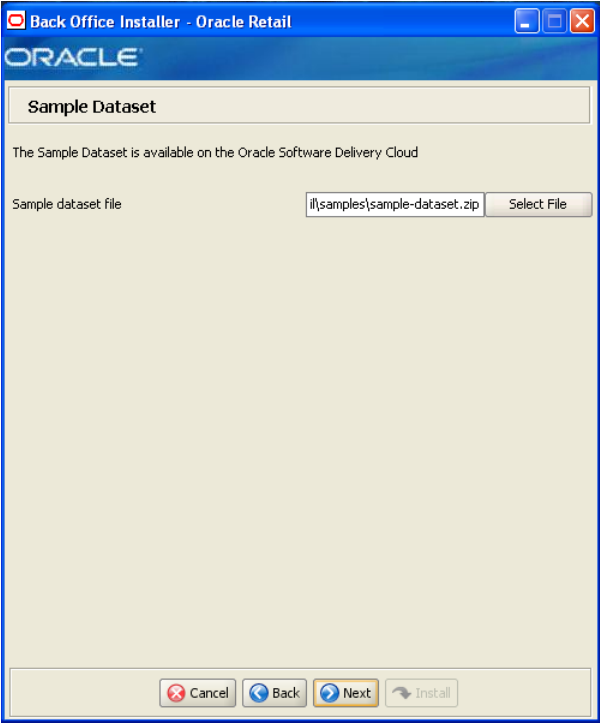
Back Office Installer - Oracle Retail

ORACLE

Sample Dataset

The Sample Dataset is available on the Oracle Software Delivery Cloud

Sample dataset file il\samples\sample-dataset.zip Select File

Cancel Back Next Install